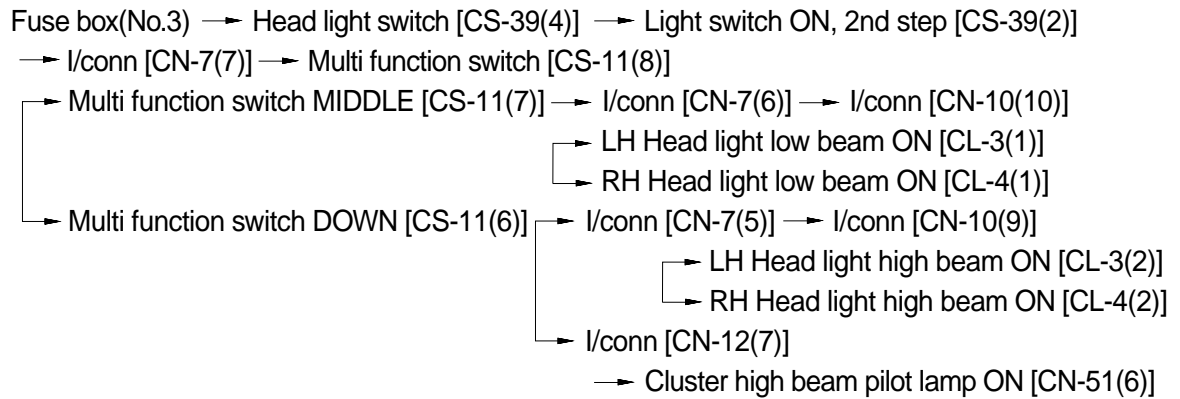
Fuse box(No.3) → Head light switch [CS-39(4)] → Light switch ON, 2nd step [CS-39(2)]
→ I/conn [CN-7(7)] → Multi function switch [CS-11(8)]
→ Multi function switch MIDDLE [CS-11(7)] → I/conn [CN-7(6)] → I/conn [CN-10(10)]
→ LH Head light low beam ON [CL-3(1)]
→ RH Head light low beam ON [CL-4(1)]
→ Multi function switch DOWN [CS-11(6)] → I/conn [CN-7(5)] → I/conn [CN-10(9)]
→ LH Head light high beam ON [CL-3(2)]
→ RH Head light high beam ON [CL-4(2)]
→ I/conn [CN-12(7)]
→ Cluster high beam pilot lamp ON [CN-51(6)]